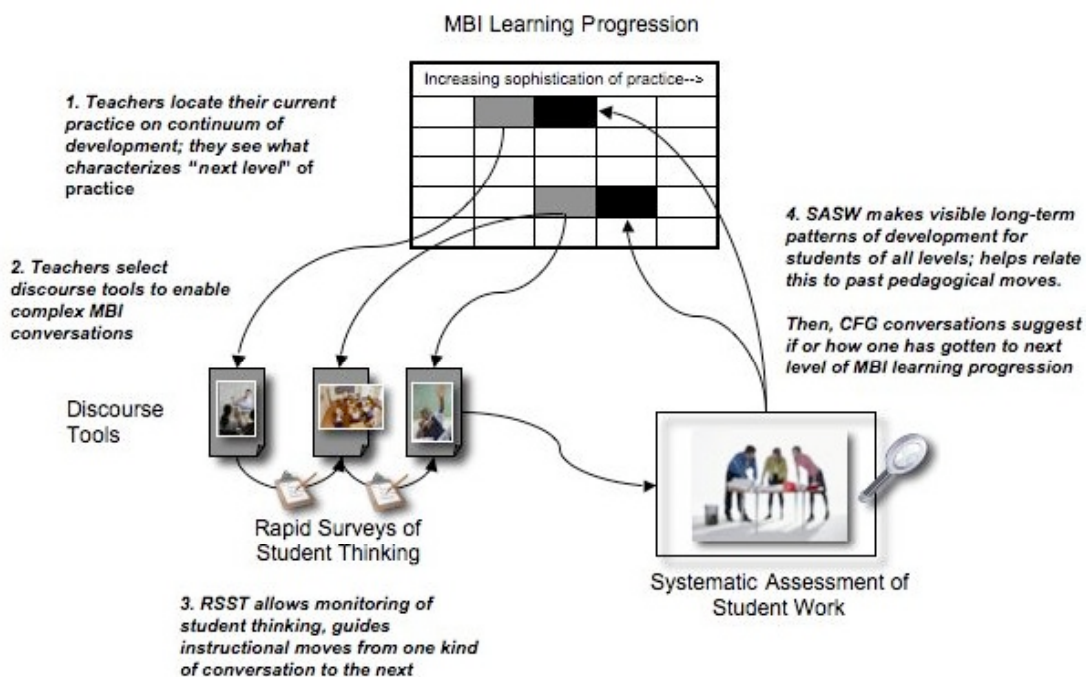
MBI Learning Progression

Increasing sophistication of practice-->

1. Teachers locate their current practice on continuum of development; they see what characterizes "next level" of practice

2. Teachers select discourse tools to enable complex MBI conversations

4. SASW makes visible long-term patterns of development for students of all levels; helps relate this to past pedagogical moves.

Then, CFG conversations suggest if or how one has gotten to next level of MBI learning progression

Discourse Tools

Rapid Surveys of Student Thinking

Systematic Assessment of Student Work

3. RSST allows monitoring of student thinking, guides instructional moves from one kind of conversation to the next